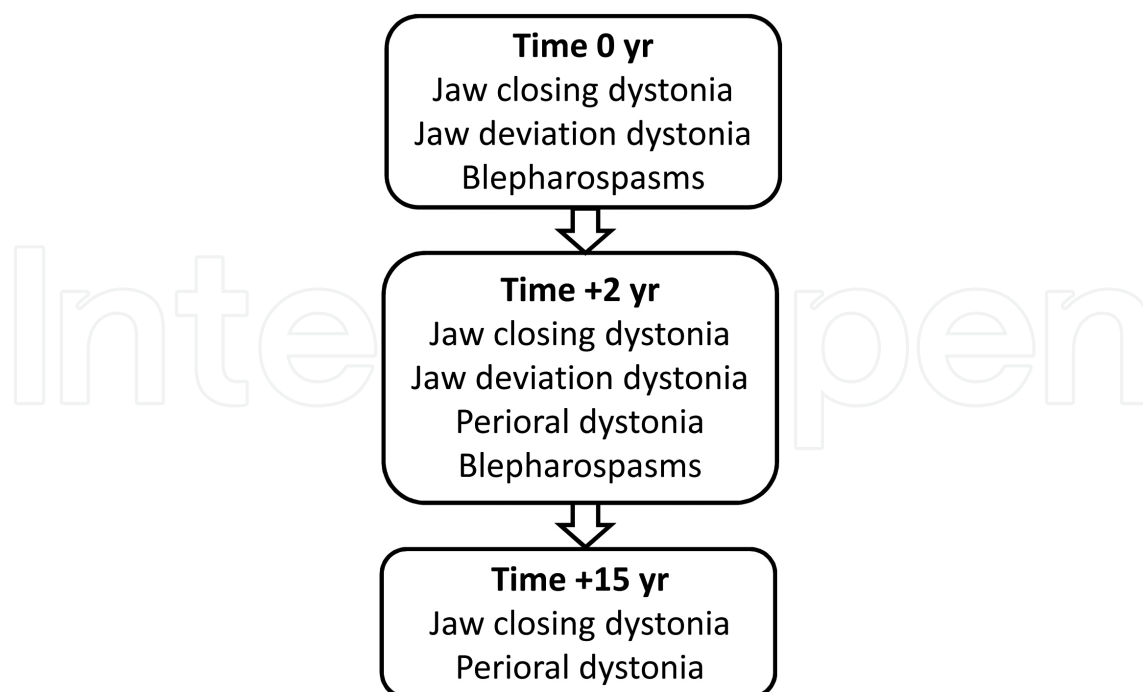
**Time 0 yr**
Jaw closing dystonia
Jaw deviation dystonia
Blepharospasms

**Time +2 yr**
Jaw closing dystonia
Jaw deviation dystonia
Perioral dystonia
Blepharospasms

**Time +15 yr**
Jaw closing dystonia
Perioral dystonia

IntechOpen